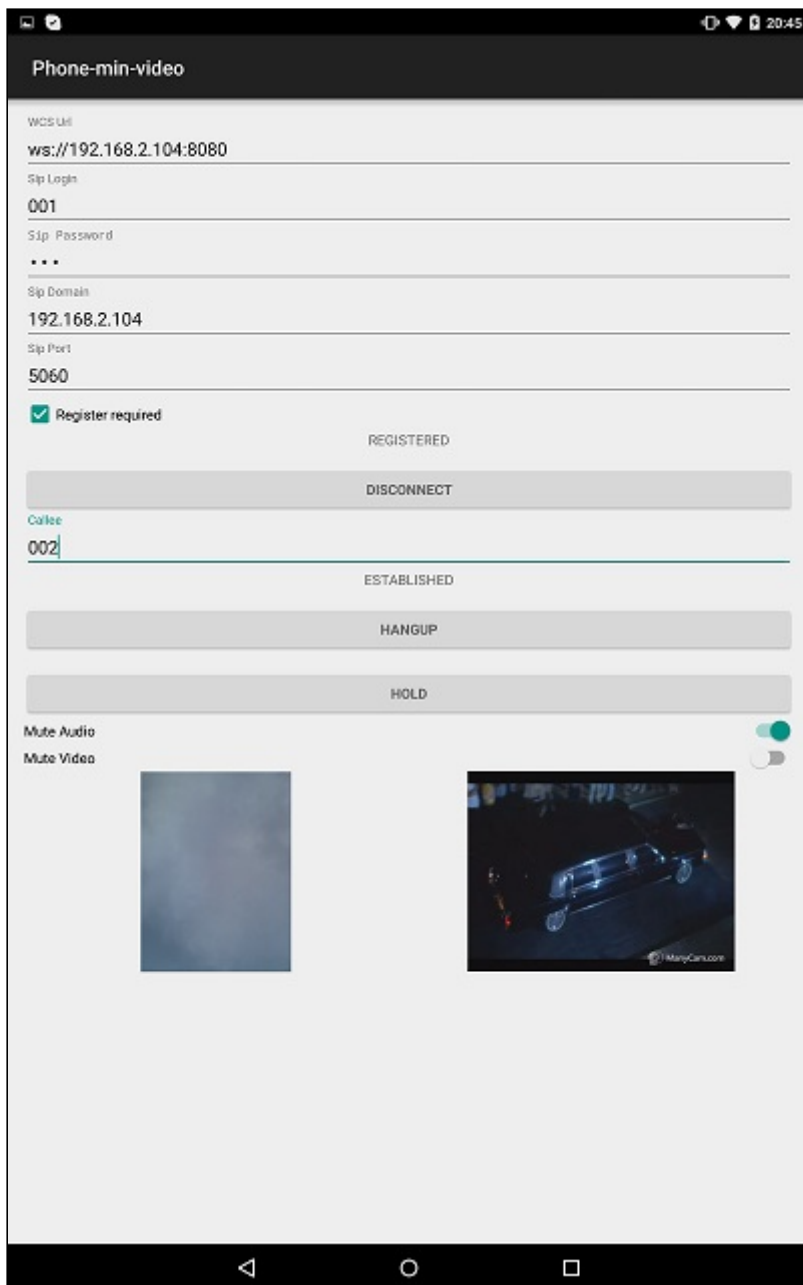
20:45

Phone-min-video

WCS Url
ws://192.168.2.104:8080
Sip Login
001
Sip Password
...
Sip Domain
192.168.2.104
Sip Port
5060
Register required
REGISTERED
DISCONNECT
Callee
002
ESTABLISHED
HANGUP
HOLD
Mute Audio
Mute Video

ManyCam.com